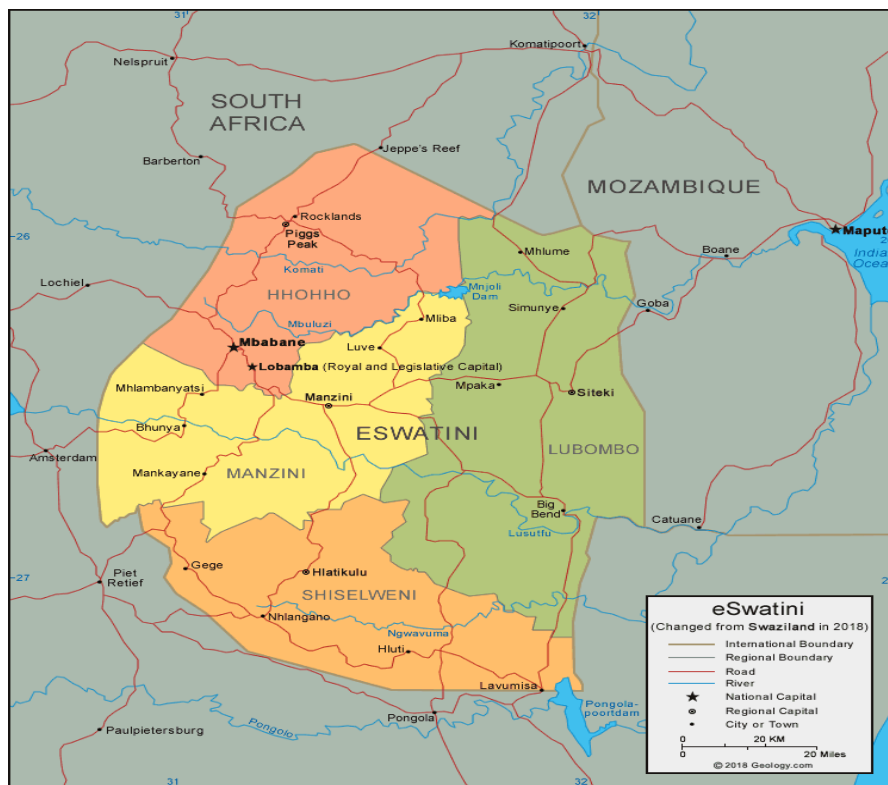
31
32
Komatipoort
Nelspruit
SOUTH AFRICA
Jeppe's Reef
Barberton
MOZAMBIQUE
Rocklands
Piggs Peak
Mhlume
-26
Maputo
Boane
Indian Ocean
Komati
Lochiel
HHOHHO
Mnjoli Dam
Simunye
Goba
Mliba
Mbuluzi
Mbabane
Luve
Lobamba (Royal and Legislative Capital)
Mhlambanyatsi
Manzini
Mpaka
Siteki
Bhunya
ESWATINI
Amsterdam
LUBOMBO
Mankayane
MANZINI
Big Bend
Catuane
Lusutfu
-27
Piet Retief
Gege
Hlatikulu
SHISELWENI
Nhlangano
Ngwavuma
Hluti
Lavumisa
Pongola
Pongolapoort dam
Paulpietersburg
Pongola
31
32

eSwatini
(Changed from Swaziland in 2018)
International Boundary
Regional Boundary
Road
River
National Capital
Regional Capital
City or Town
0 20 KM
0 20 Miles
© 2018 Geology.com